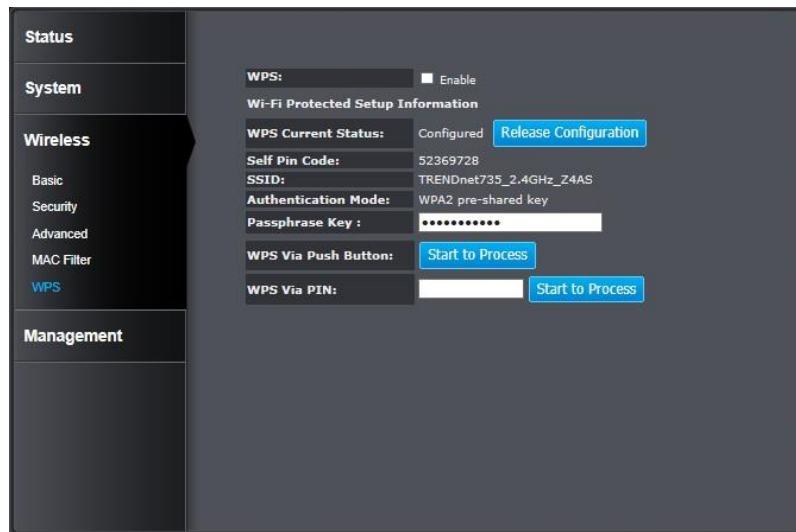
Status

System

Wireless

Basic

Security

Advanced

MAC Filter

WPS

Management

| WPS: | Enable |
|---|---|
| **Wi-Fi Protected Setup Information** | |
| WPS Current Status: | Configured Release Configuration |
| Self Pin Code: | 52369728 |
| SSID: | TRENDnet735_2.4GHz_Z4AS |
| Authentication Mode: | WPA2 pre-shared key |
| Passphrase Key : | •••••••••••• |
| WPS Via Push Button: | Start to Process |
| WPS Via PIN: | Start to Process |